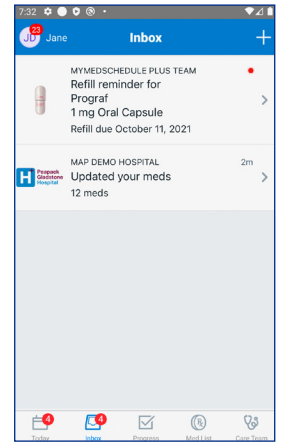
7:32

JD 23 Jane

Inbox

+

MYMEDSCHEDULE PLUS TEAM

Refill reminder for Prograf

1 mg Oral Capsule

Refill due October 11, 2021

H Peapack Gladstone Hospital

MAP DEMO HOSPITAL

2m

Updated your meds

12 meds

4 Today

4 Inbox

Progress

Med List

Care Team